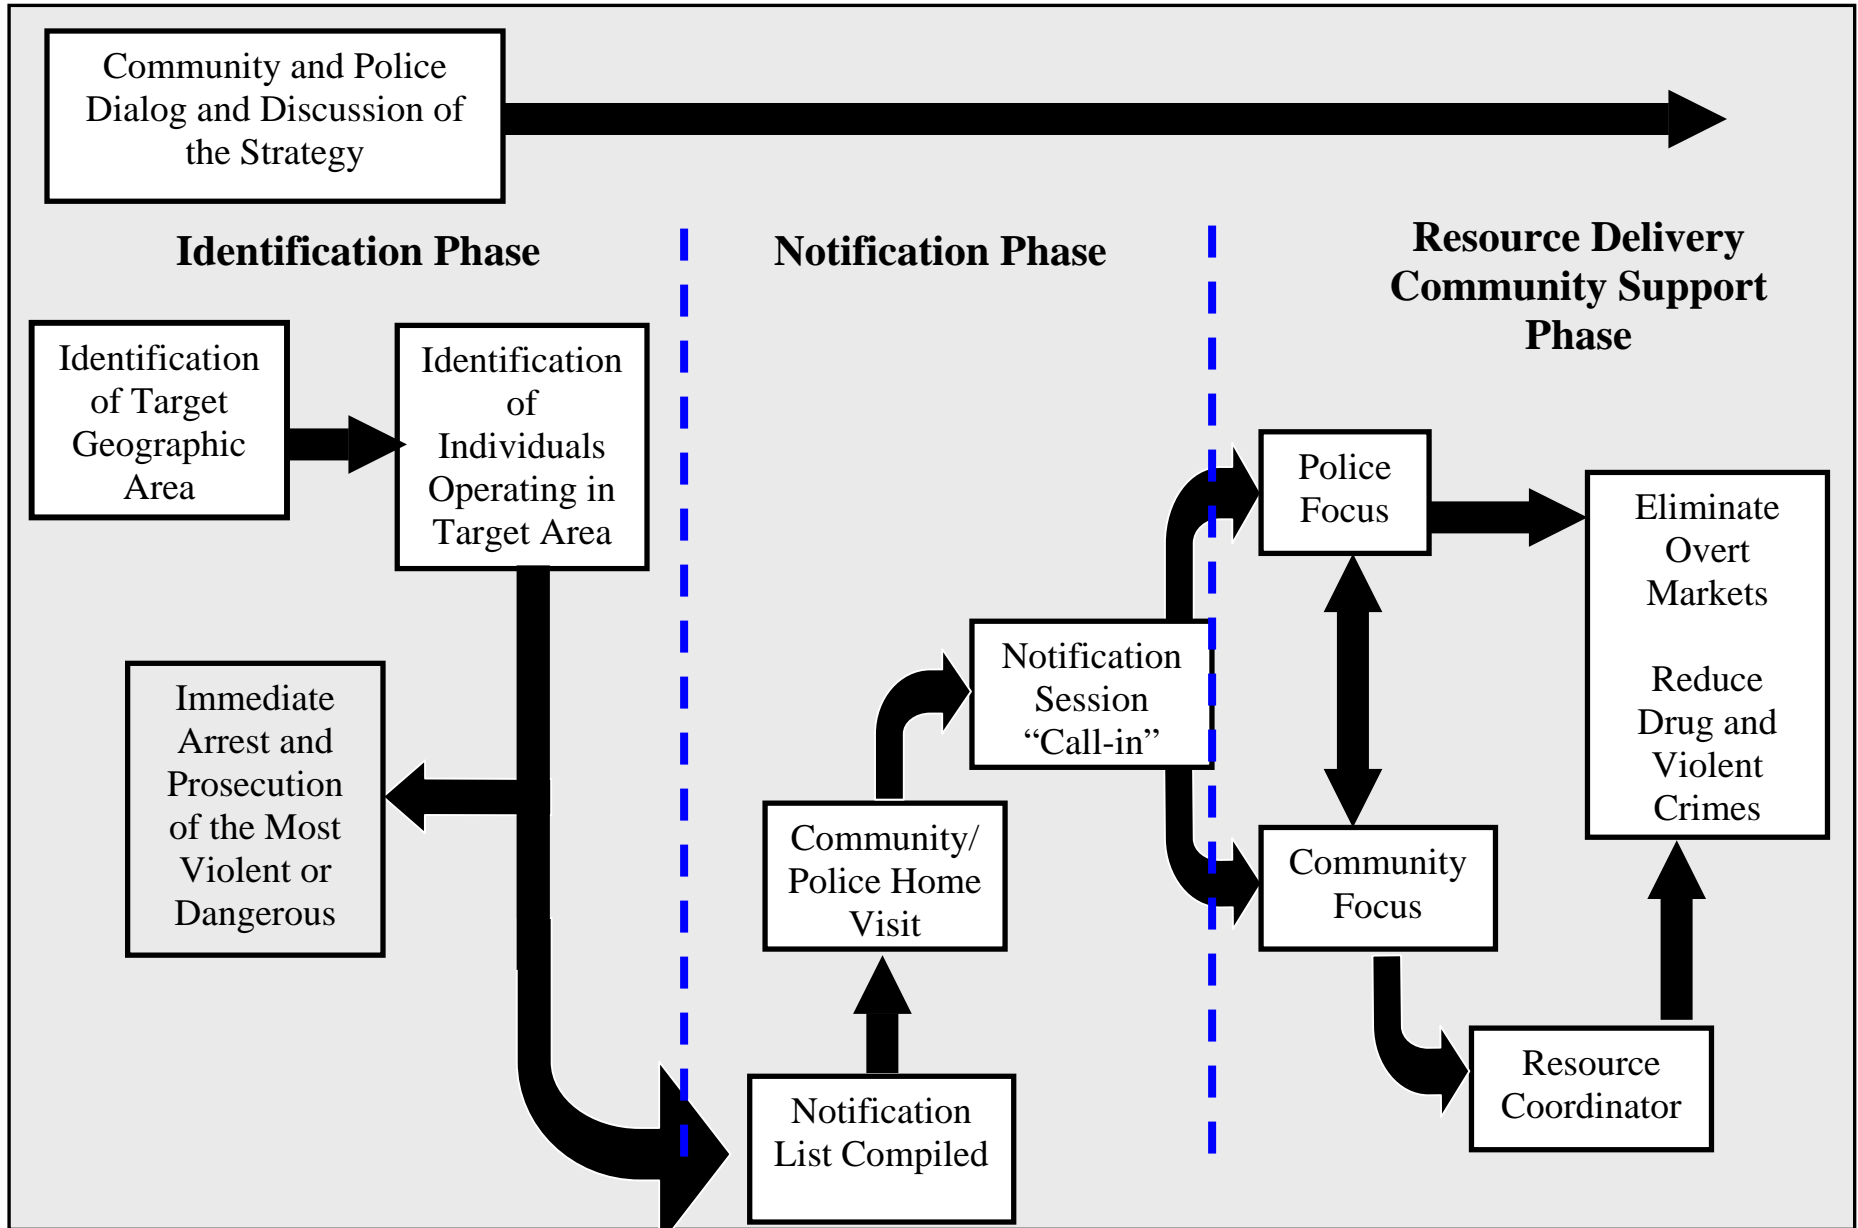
Community and Police Dialog and Discussion of the Strategy

**Identification Phase**

**Notification Phase**

**Resource Delivery Community Support Phase**

Identification of Target Geographic Area

Identification of Individuals Operating in Target Area

Immediate Arrest and Prosecution of the Most Violent or Dangerous

Notification List Compiled

Community/ Police Home Visit

Notification Session “Call-in”

Police Focus

Community Focus

Resource Coordinator

Eliminate Overt Markets

Reduce Drug and Violent Crimes